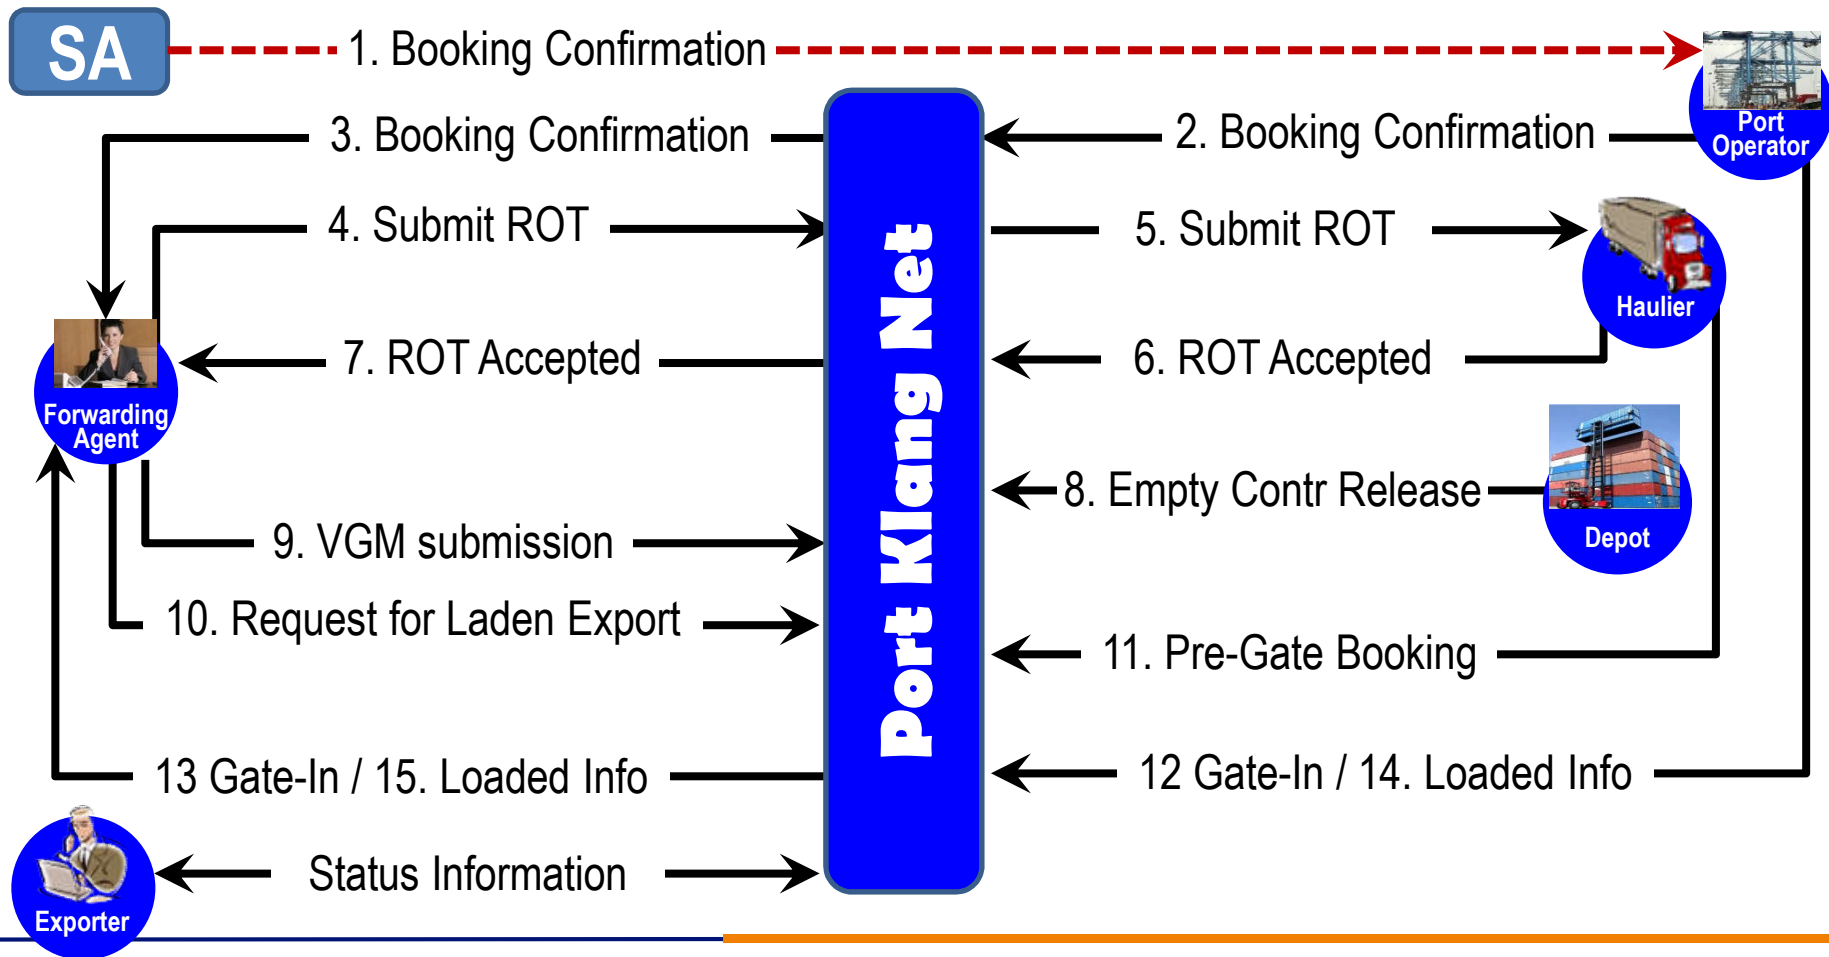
SA

1. Booking Confirmation

Port Operator

3. Booking Confirmation

2. Booking Confirmation

4. Submit ROT

5. Submit ROT

Haulier

Forwarding Agent

7. ROT Accepted

6. ROT Accepted

Port Klang Net

8. Empty Contr Release

Depot

9. VGM submission

10. Request for Laden Export

11. Pre-Gate Booking

13 Gate-In / 15. Loaded Info

12 Gate-In / 14. Loaded Info

Status Information

Exporter